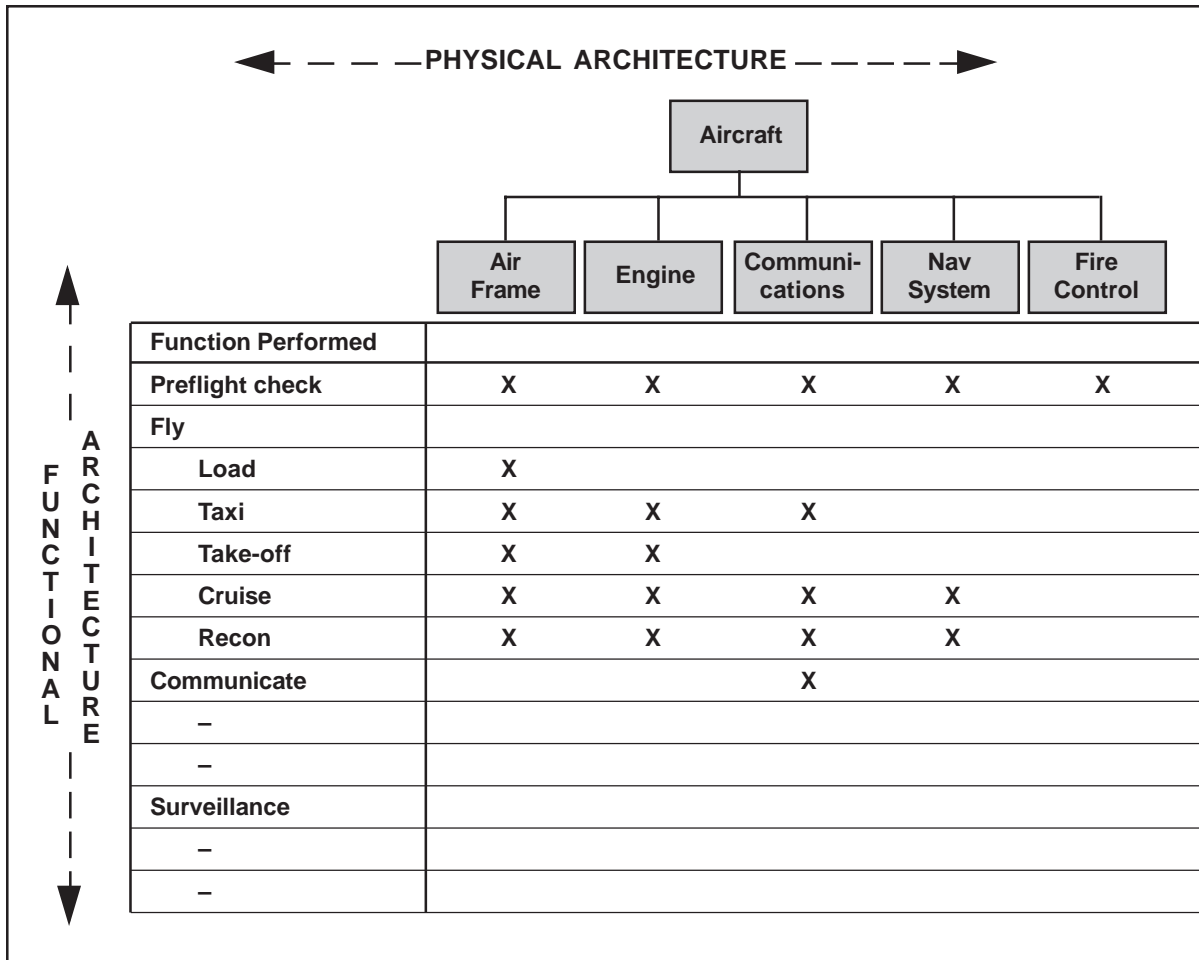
PHYSICAL ARCHITECTURE

Aircraft

Air Frame | Engine | Communications | Nav System | Fire Control

FUNCTIONAL ARCHITECTURE

| Function Performed | Air Frame | Engine | Communications | Nav System | Fire Control |
|---|---|---|---|---|---|
| Preflight check | X | X | X | X | X |
| Fly | | | | | |
| Load | X | | | | |
| Taxi | X | X | X | | |
| Take-off | X | X | | | |
| Cruise | X | X | X | X | |
| Recon | X | X | X | X | |
| Communicate | | | X | | |
| – | | | | | |
| – | | | | | |
| Surveillance | | | | | |
| – | | | | | |
| – | | | | | |